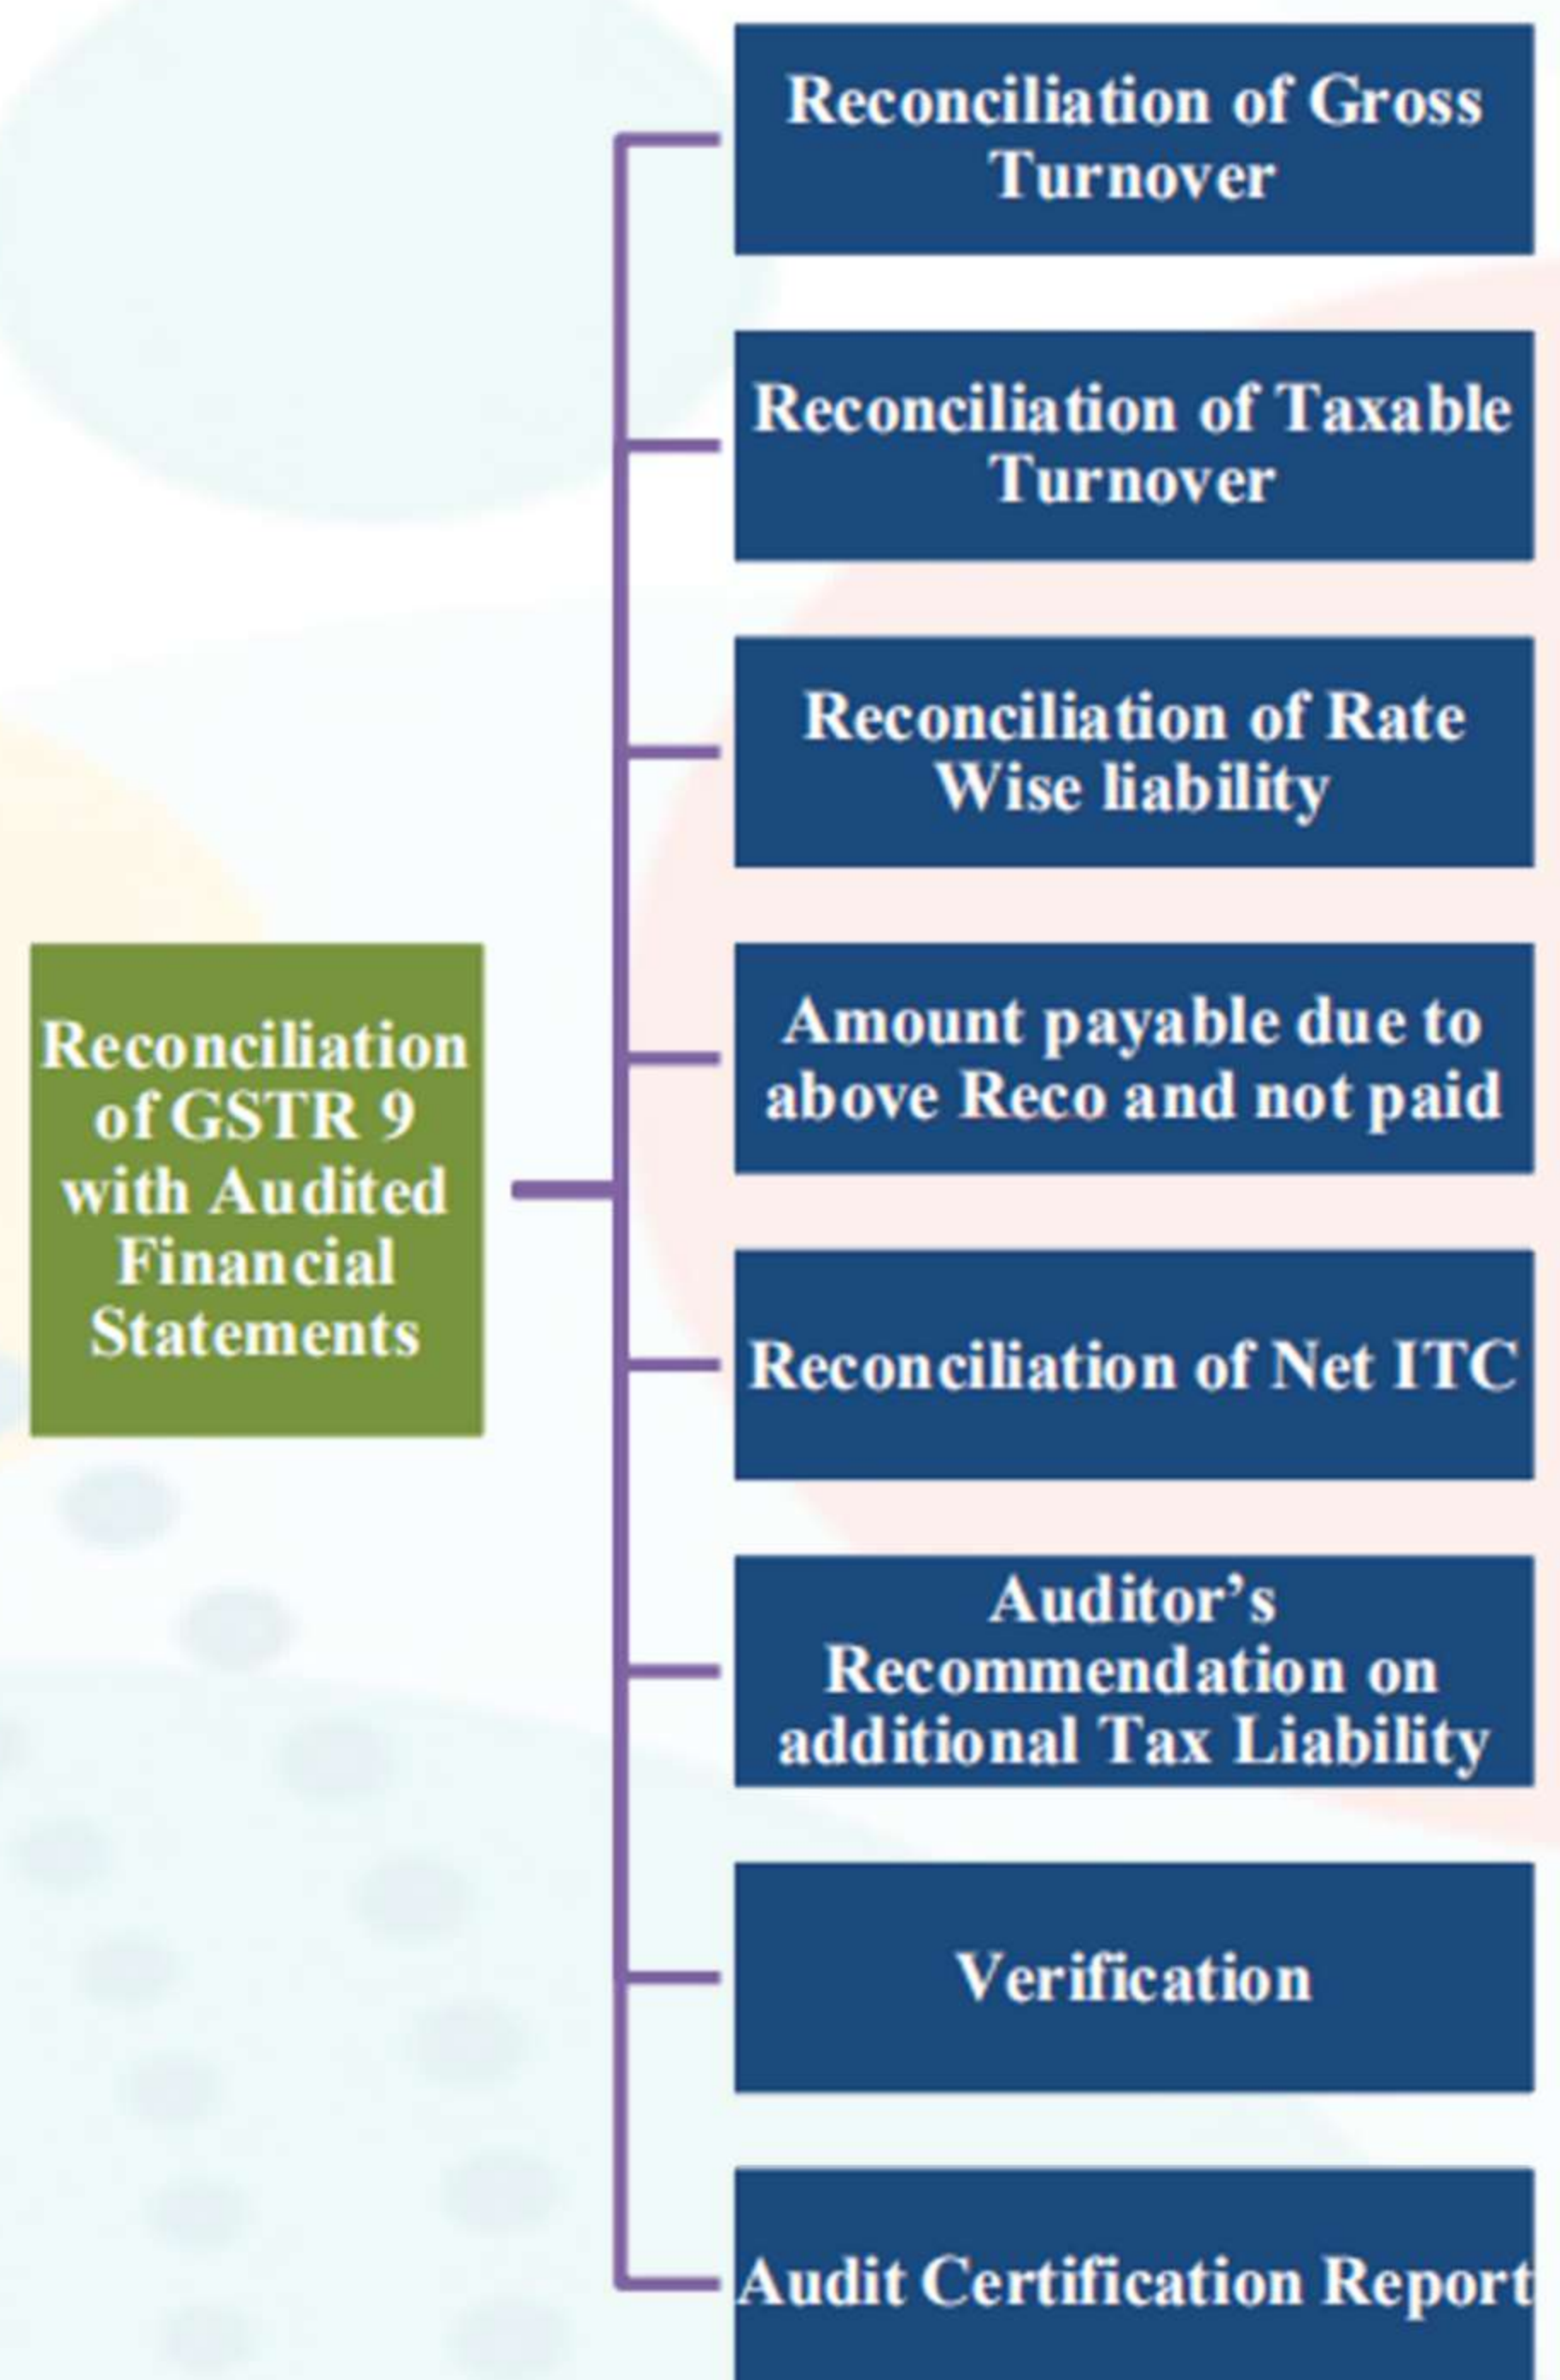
Reconciliation of GSTR 9 with Audited Financial Statements

Reconciliation of Gross Turnover

Reconciliation of Taxable Turnover

Reconciliation of Rate Wise liability

Amount payable due to above Reco and not paid

Reconciliation of Net ITC

Auditor's Recommendation on additional Tax Liability

Verification

Audit Certification Report